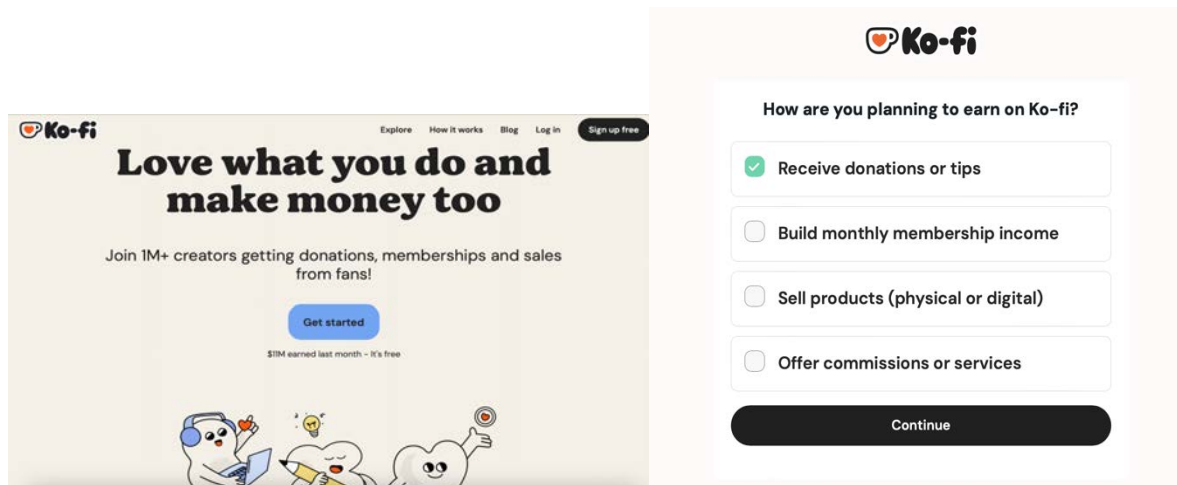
Ko-fi

Explore How it works Blog Log in Sign up free

Love what you do and make money too

Join 1M+ creators getting donations, memberships and sales from fans!

Get started

$11M earned last month - it's free

Ko-fi

How are you planning to earn on Ko-fi?

Receive donations or tips

Build monthly membership income

Sell products (physical or digital)

Offer commissions or services

Continue